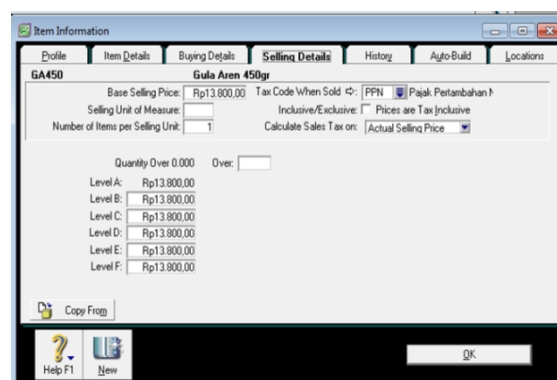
Item Information

Profile | Item Details | Buying Details | Selling Details | History | Auto-Build | Locations

GA450 Gula Aren 450gr

Base Selling Price: Rp13.800,00
Selling Unit of Measure:
Number of Items per Selling Unit: 1

Tax Code When Sold ⇨: PPN Pajak Pertambahan N
Inclusive/Exclusive: Prices are Tax Inclusive
Calculate Sales Tax on: Actual Selling Price

Quantity Over 0.000 Over:

Level A: Rp13.800,00
Level B: Rp13.800,00
Level C: Rp13.800,00
Level D: Rp13.800,00
Level E: Rp13.800,00
Level F: Rp13.800,00

Copy From

Help F1 New

OK